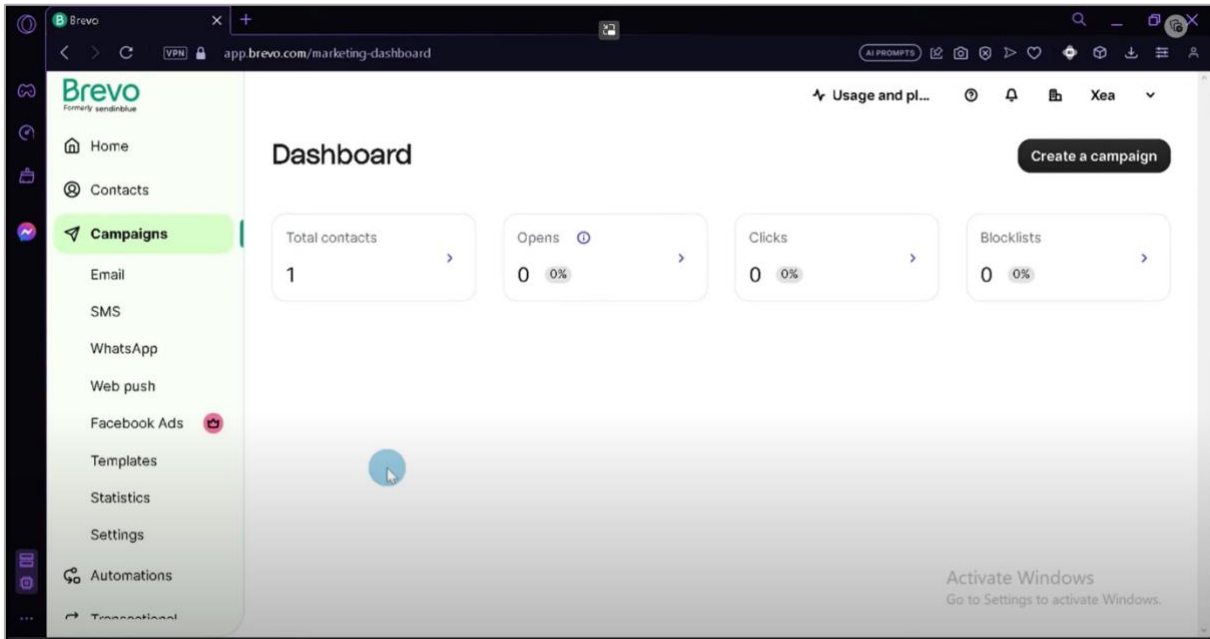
Brevo
VPN app.brevo.com/marketing-dashboard
AI PROMPTS

Brevo
Formerly sendinblue

Usage and pl... Xea

Home
Contacts
Campaigns
Email
SMS
WhatsApp
Web push
Facebook Ads
Templates
Statistics
Settings
Automations
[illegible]

Dashboard

Create a campaign

Total contacts
1

Opens
0 0%

Clicks
0 0%

Blocklists
0 0%

Activate Windows
Go to Settings to activate Windows.